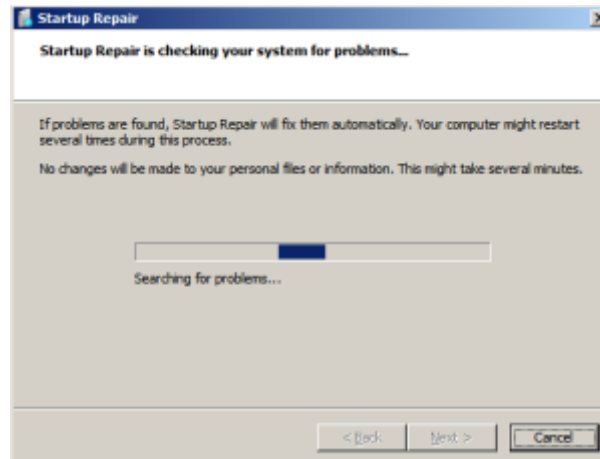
Startup Repair

Startup Repair is checking your system for problems...

If problems are found, Startup Repair will fix them automatically. Your computer might restart several times during this process.

No changes will be made to your personal files or information. This might take several minutes.

Searching for problems...

< Back

Next >

Cancel